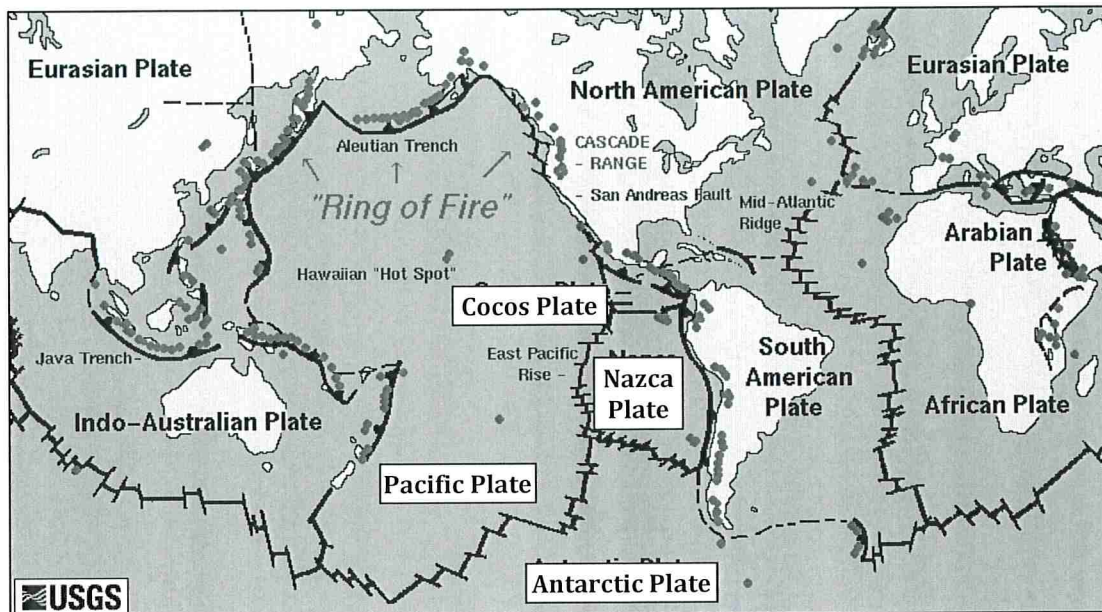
Eurasian Plate

North American Plate

Eurasian Plate

Aleutian Trench

CASCADE RANGE

"Ring of Fire"

San Andreas Fault

Mid-Atlantic Ridge

Arabian Plate

Hawaiian "Hot Spot"

Cocos Plate

Java Trench

East Pacific Rise

Nazca Plate

South American Plate

Indo-Australian Plate

African Plate

Pacific Plate

Antarctic Plate

USGS